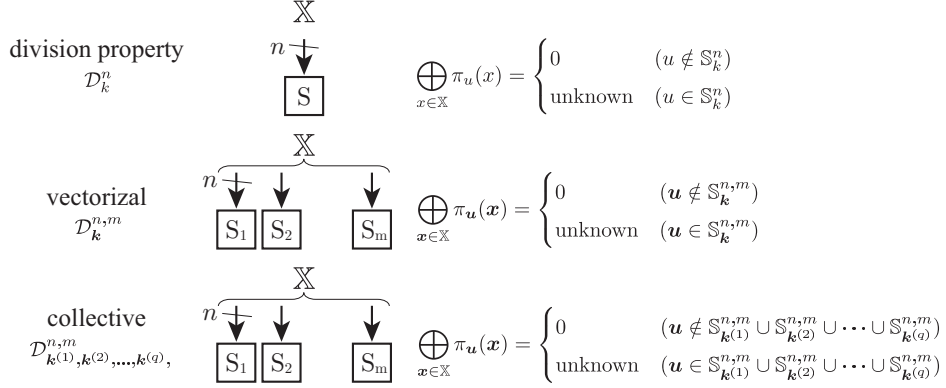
division property
$\mathcal{D}_k^n$

$\mathbb{X}$

$n$

S

$\bigoplus_{x \in \mathbb{X}} \pi_u(x) = \begin{cases} 0 & (u \notin \mathbb{S}_k^n) \\ \text{unknown} & (u \in \mathbb{S}_k^n) \end{cases}$

vectorizal
$\mathcal{D}_{\boldsymbol{k}}^{n,m}$

$\mathbb{X}$

$n$

$S_1$ $S_2$ $S_m$

$\bigoplus_{\boldsymbol{x} \in \mathbb{X}} \pi_{\boldsymbol{u}}(\boldsymbol{x}) = \begin{cases} 0 & (\boldsymbol{u} \notin \mathbb{S}_{\boldsymbol{k}}^{n,m}) \\ \text{unknown} & (\boldsymbol{u} \in \mathbb{S}_{\boldsymbol{k}}^{n,m}) \end{cases}$

collective
$\mathcal{D}_{\boldsymbol{k}^{(1)},\boldsymbol{k}^{(2)},\ldots,\boldsymbol{k}^{(q)}}^{n,m}$,

$\mathbb{X}$

$n$

$S_1$ $S_2$ $S_m$

$\bigoplus_{\boldsymbol{x} \in \mathbb{X}} \pi_{\boldsymbol{u}}(\boldsymbol{x}) = \begin{cases} 0 & (\boldsymbol{u} \notin \mathbb{S}_{\boldsymbol{k}^{(1)}}^{n,m} \cup \mathbb{S}_{\boldsymbol{k}^{(2)}}^{n,m} \cup \cdots \cup \mathbb{S}_{\boldsymbol{k}^{(q)}}^{n,m}) \\ \text{unknown} & (\boldsymbol{u} \in \mathbb{S}_{\boldsymbol{k}^{(1)}}^{n,m} \cup \mathbb{S}_{\boldsymbol{k}^{(2)}}^{n,m} \cup \cdots \cup \mathbb{S}_{\boldsymbol{k}^{(q)}}^{n,m}) \end{cases}$